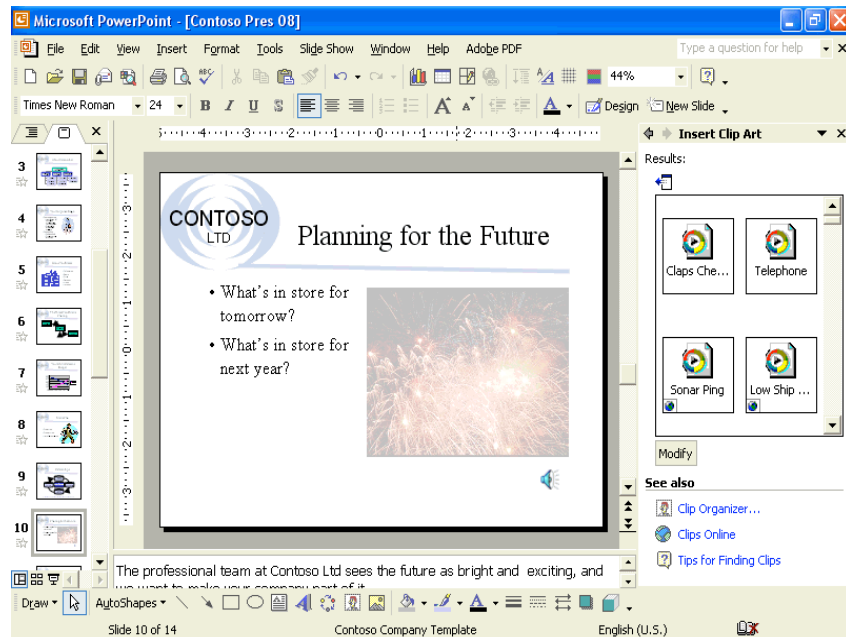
Microsoft PowerPoint - [Contoso Pres 08]

File Edit View Insert Format Tools Slide Show Window Help Adobe PDF

Type a question for help

44%

Times New Roman 24 B I U S Design New Slide

Insert Clip Art

3
4
5
6
7
8
9
10

CONTOSO
LTD

Planning for the Future

• What's in store for tomorrow?
• What's in store for next year?

Results:

Claps Che...
Telephone
Sonar Ping
Low Ship ...

Modify

See also

Clip Organizer...
Clips Online
Tips for Finding Clips

The professional team at Contoso Ltd sees the future as bright and exciting, and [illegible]

Draw AutoShapes

Slide 10 of 14 Contoso Company Template English (U.S.)